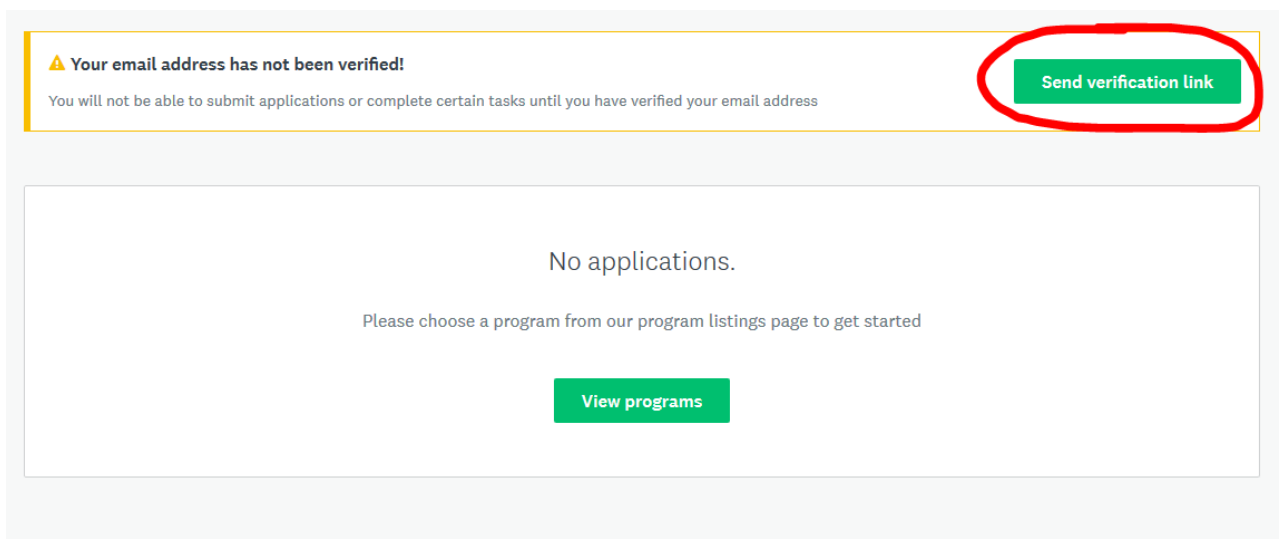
Your email address has not been verified!

You will not be able to submit applications or complete certain tasks until you have verified your email address

Send verification link

No applications.

Please choose a program from our program listings page to get started

View programs